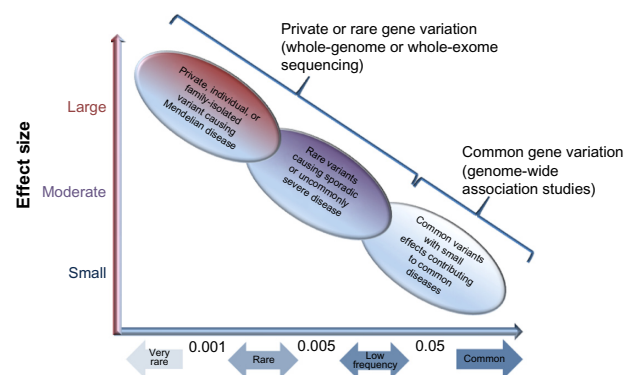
Private or rare gene variation (whole-genome or whole-exome sequencing)

Common gene variation (genome-wide association studies)

Effect size

Large

Moderate

Small

Private, individual, or family-isolated variant causing Mendelian disease

Rare variants causing sporadic or uncommonly severe disease

Common variants with small effects contributing to common diseases

Very rare

0.001

Rare

0.005

Low frequency

0.05

Common